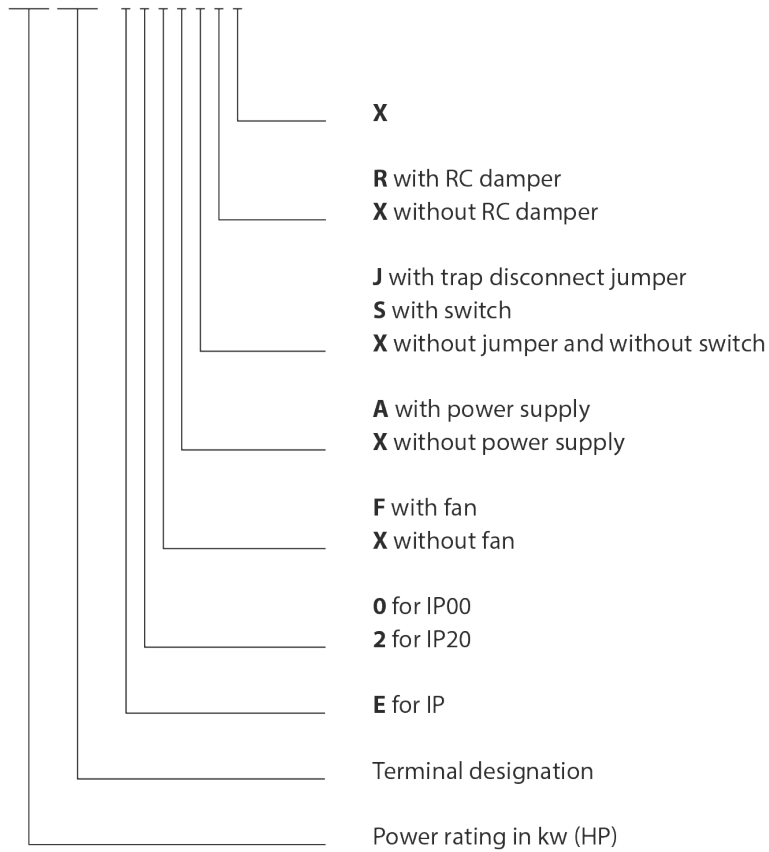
**X**

**R** with RC damper
**X** without RC damper

**J** with trap disconnect jumper
**S** with switch
**X** without jumper and without switch

**A** with power supply
**X** without power supply

**F** with fan
**X** without fan

**0** for IP00
**2** for IP20

**E** for IP

Terminal designation

Power rating in kw (HP)